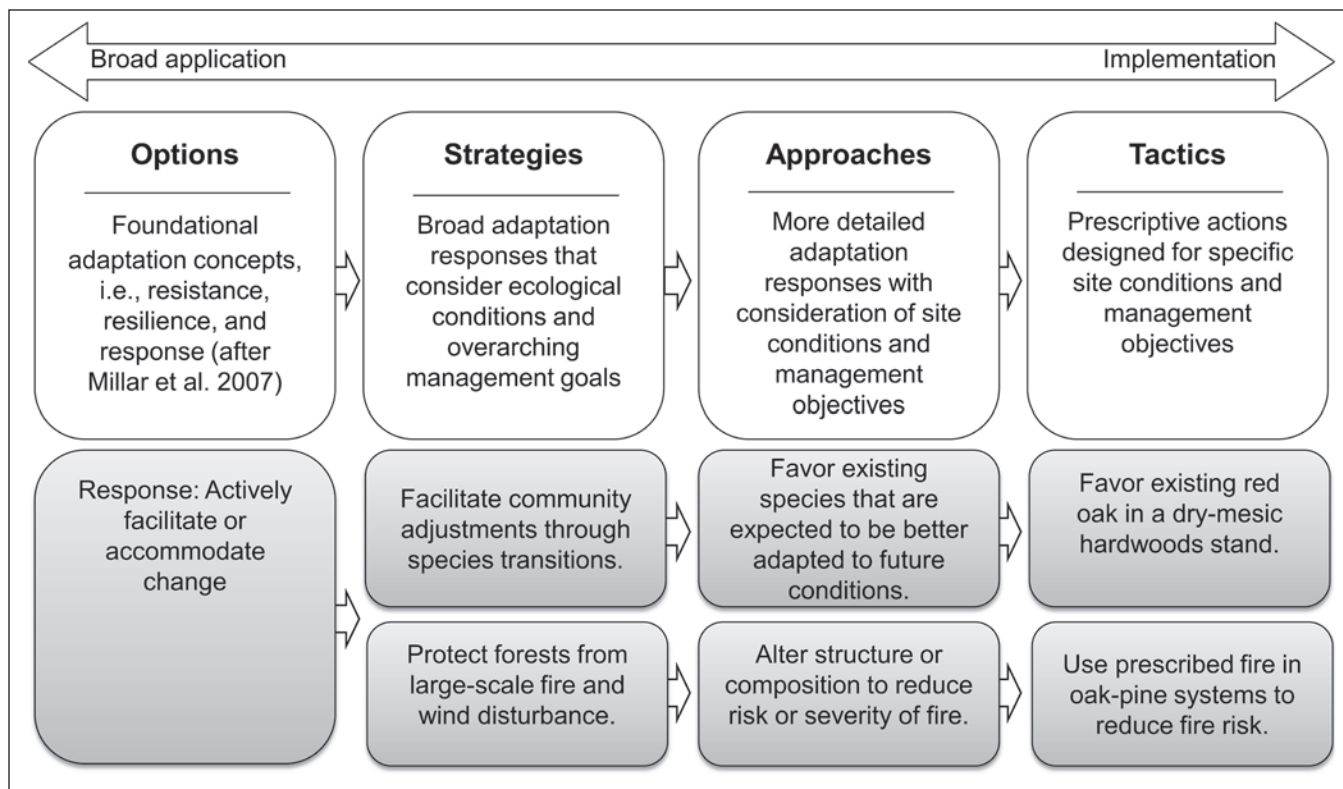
Broad application

Implementation

Options

Foundational adaptation concepts, i.e., resistance, resilience, and response (after Millar et al. 2007)

Strategies

Broad adaptation responses that consider ecological conditions and overarching management goals

Approaches

More detailed adaptation responses with consideration of site conditions and management objectives

Tactics

Prescriptive actions designed for specific site conditions and management objectives

Response: Actively facilitate or accommodate change

Facilitate community adjustments through species transitions.

Favor existing species that are expected to be better adapted to future conditions.

Favor existing red oak in a dry-mesic hardwoods stand.

Protect forests from large-scale fire and wind disturbance.

Alter structure or composition to reduce risk or severity of fire.

Use prescribed fire in oak-pine systems to reduce fire risk.